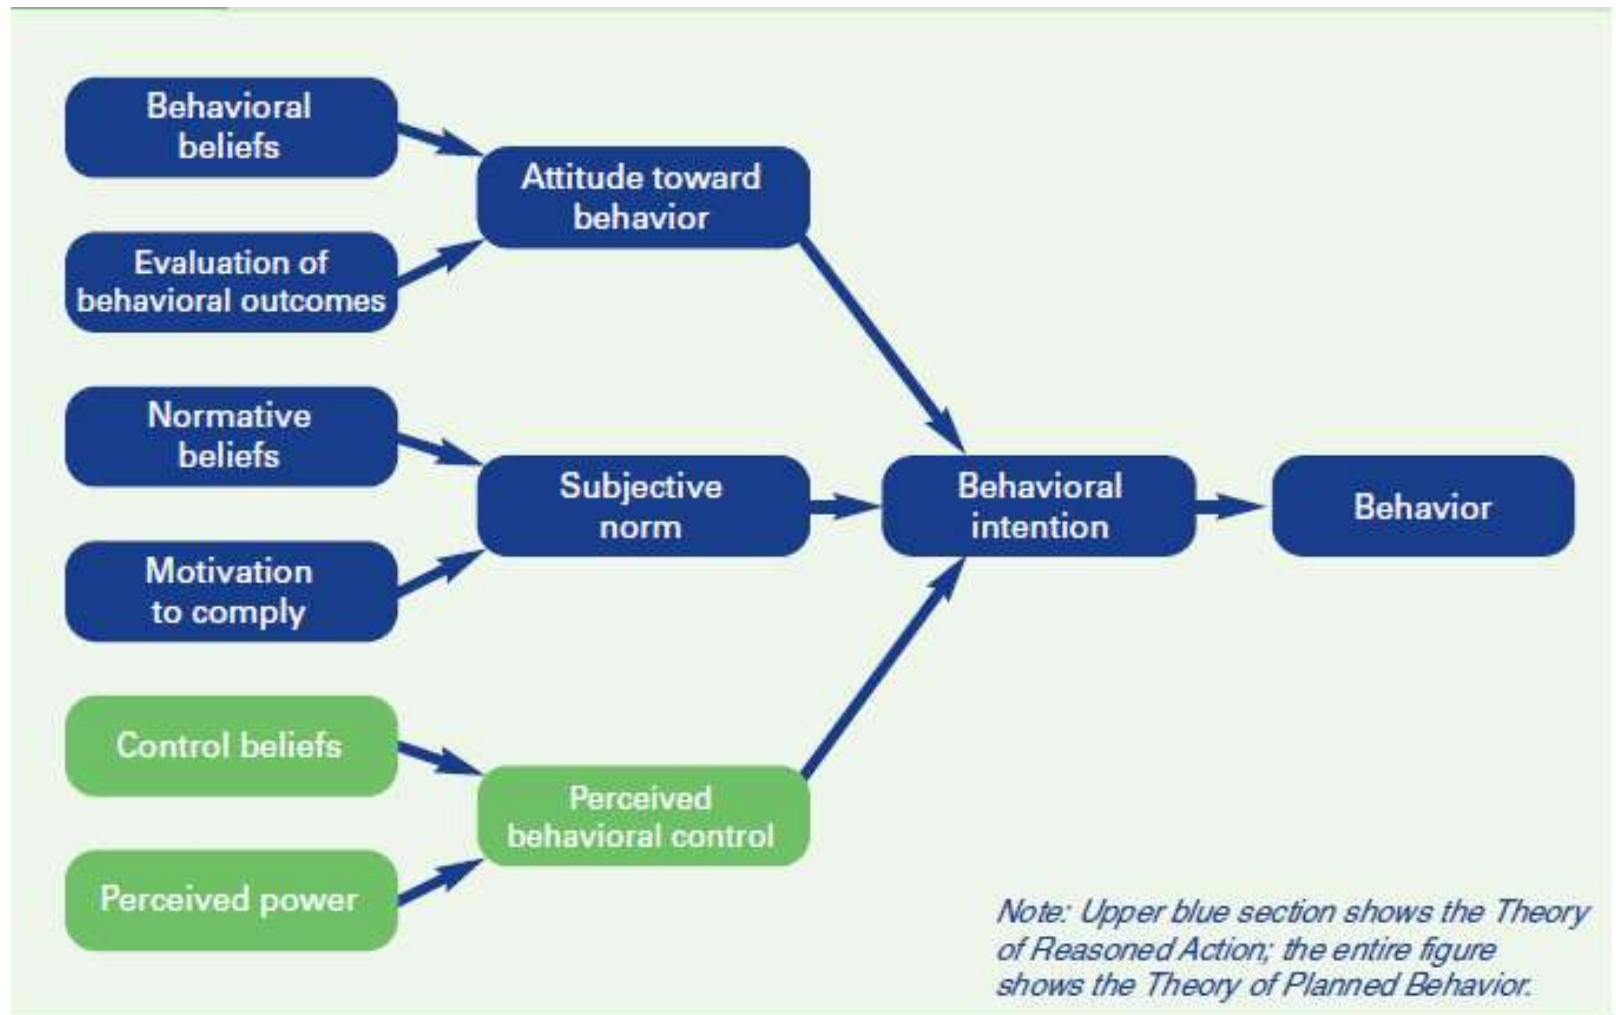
Behavioral beliefs

Evaluation of behavioral outcomes

Attitude toward behavior

Normative beliefs

Motivation to comply

Subjective norm

Behavioral intention

Behavior

Control beliefs

Perceived power

Perceived behavioral control

Note: Upper blue section shows the Theory of Reasoned Action; the entire figure shows the Theory of Planned Behavior.